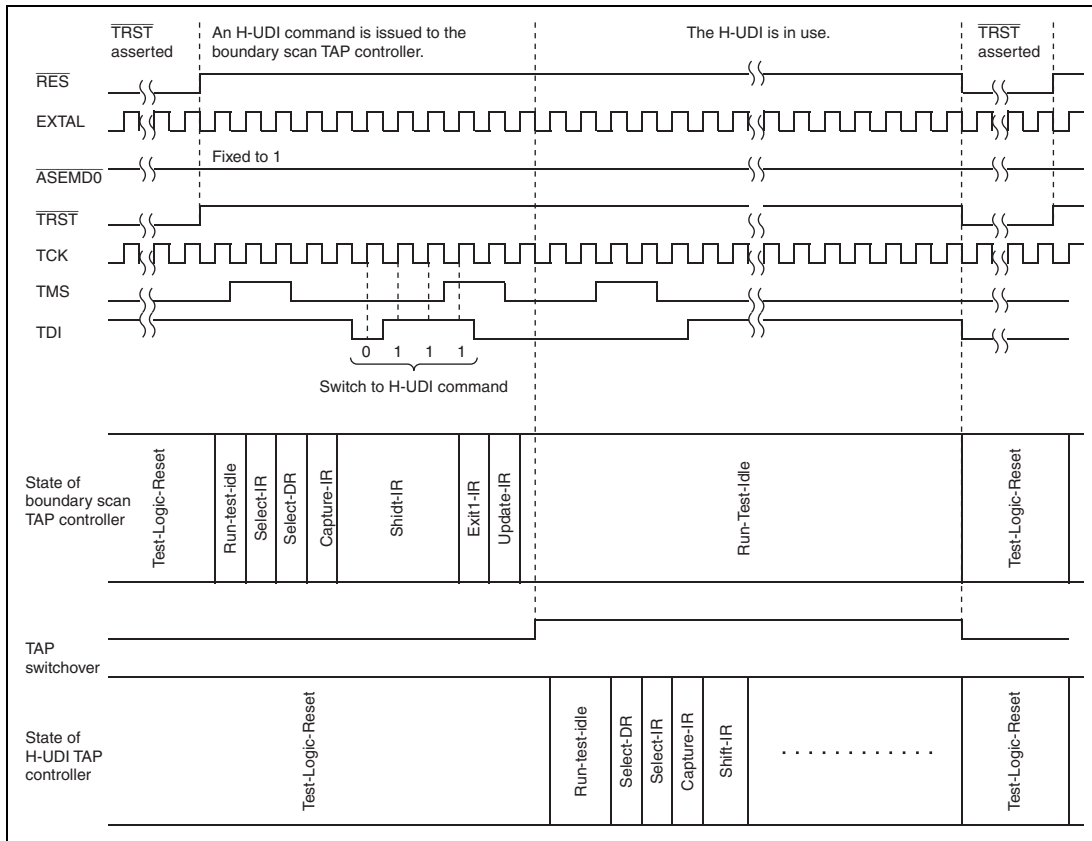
$\overline{TRST}$ asserted

An H-UDI command is issued to the boundary scan TAP controller.

The H-UDI is in use.

$\overline{TRST}$ asserted

$\overline{RES}$

EXTAL

Fixed to 1

$\overline{ASEMD0}$

$\overline{TRST}$

TCK

TMS

TDI

0 1 1 1

Switch to H-UDI command

State of boundary scan TAP controller

Test-Logic-Reset

Run-test-idle

Select-IR

Select-DR

Capture-IR

Shidt-IR

Exit1-IR

Update-IR

Run-Test-Idle

Test-Logic-Reset

TAP switchover

State of H-UDI TAP controller

Test-Logic-Reset

Run-test-idle

Select-DR

Select-IR

Capture-IR

Shift-IR

. . . . . . . . . . . .

Test-Logic-Reset